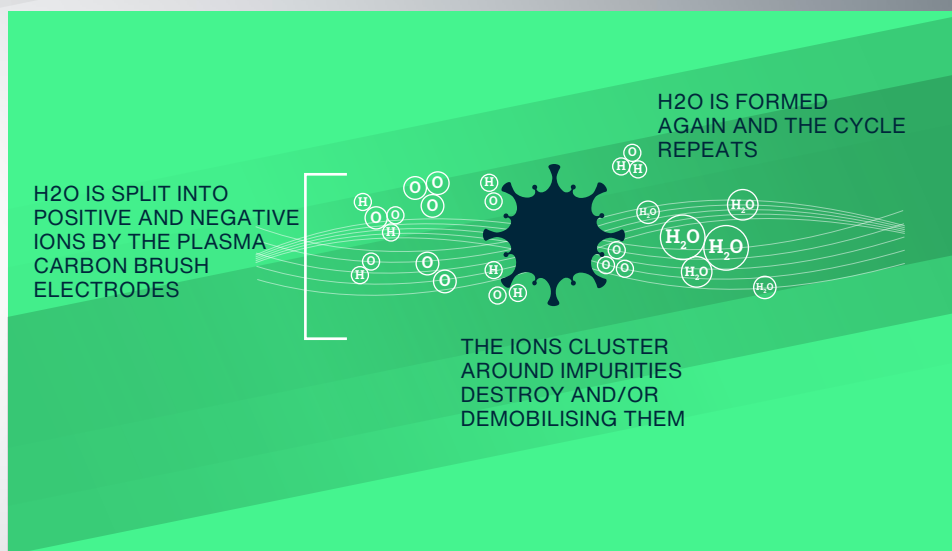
H2O IS FORMED AGAIN AND THE CYCLE REPEATS

H2O IS SPLIT INTO POSITIVE AND NEGATIVE IONS BY THE PLASMA CARBON BRUSH ELECTRODES

H O O O O H O O H H O O O H O H O H H O H O O O O H H O H $H_2O$ $H_2O$ $H_2O$ $H_2O$ $H_2O$ $H_2O$ $H_2O$

THE IONS CLUSTER AROUND IMPURITIES DESTROY AND/OR DEMOBILISING THEM